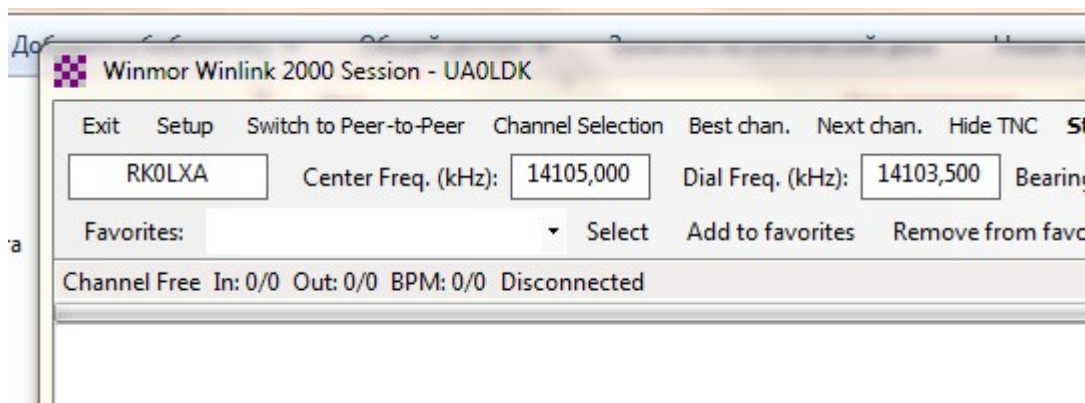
До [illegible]

Winmor Winlink 2000 Session - UA0LDK

Exit Setup Switch to Peer-to-Peer Channel Selection Best chan. Next chan. Hide TNC St

RK0LXA Center Freq. (kHz): 14105,000 Dial Freq. (kHz): 14103,500 Bearin

Favorites: Select Add to favorites Remove from favo

ra

Channel Free In: 0/0 Out: 0/0 BPM: 0/0 Disconnected